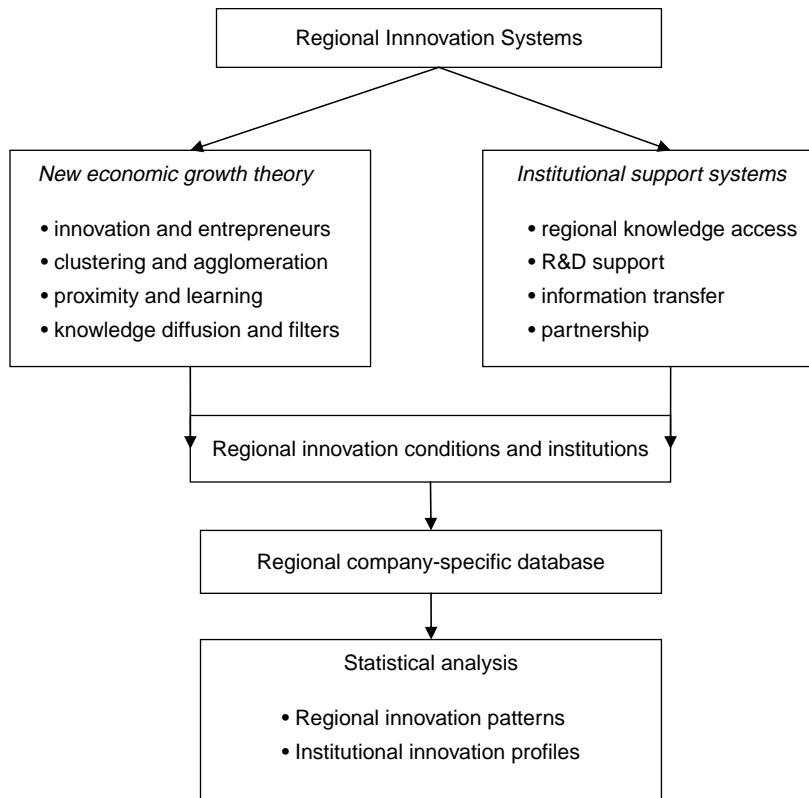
Regional Innnovation Systems

*New economic growth theory*

• innovation and entrepreneurs
• clustering and agglomeration
• proximity and learning
• knowledge diffusion and filters

*Institutional support systems*

• regional knowledge access
• R&D support
• information transfer
• partnership

Regional innovation conditions and institutions

Regional company-specific database

Statistical analysis

• Regional innovation patterns
• Institutional innovation profiles